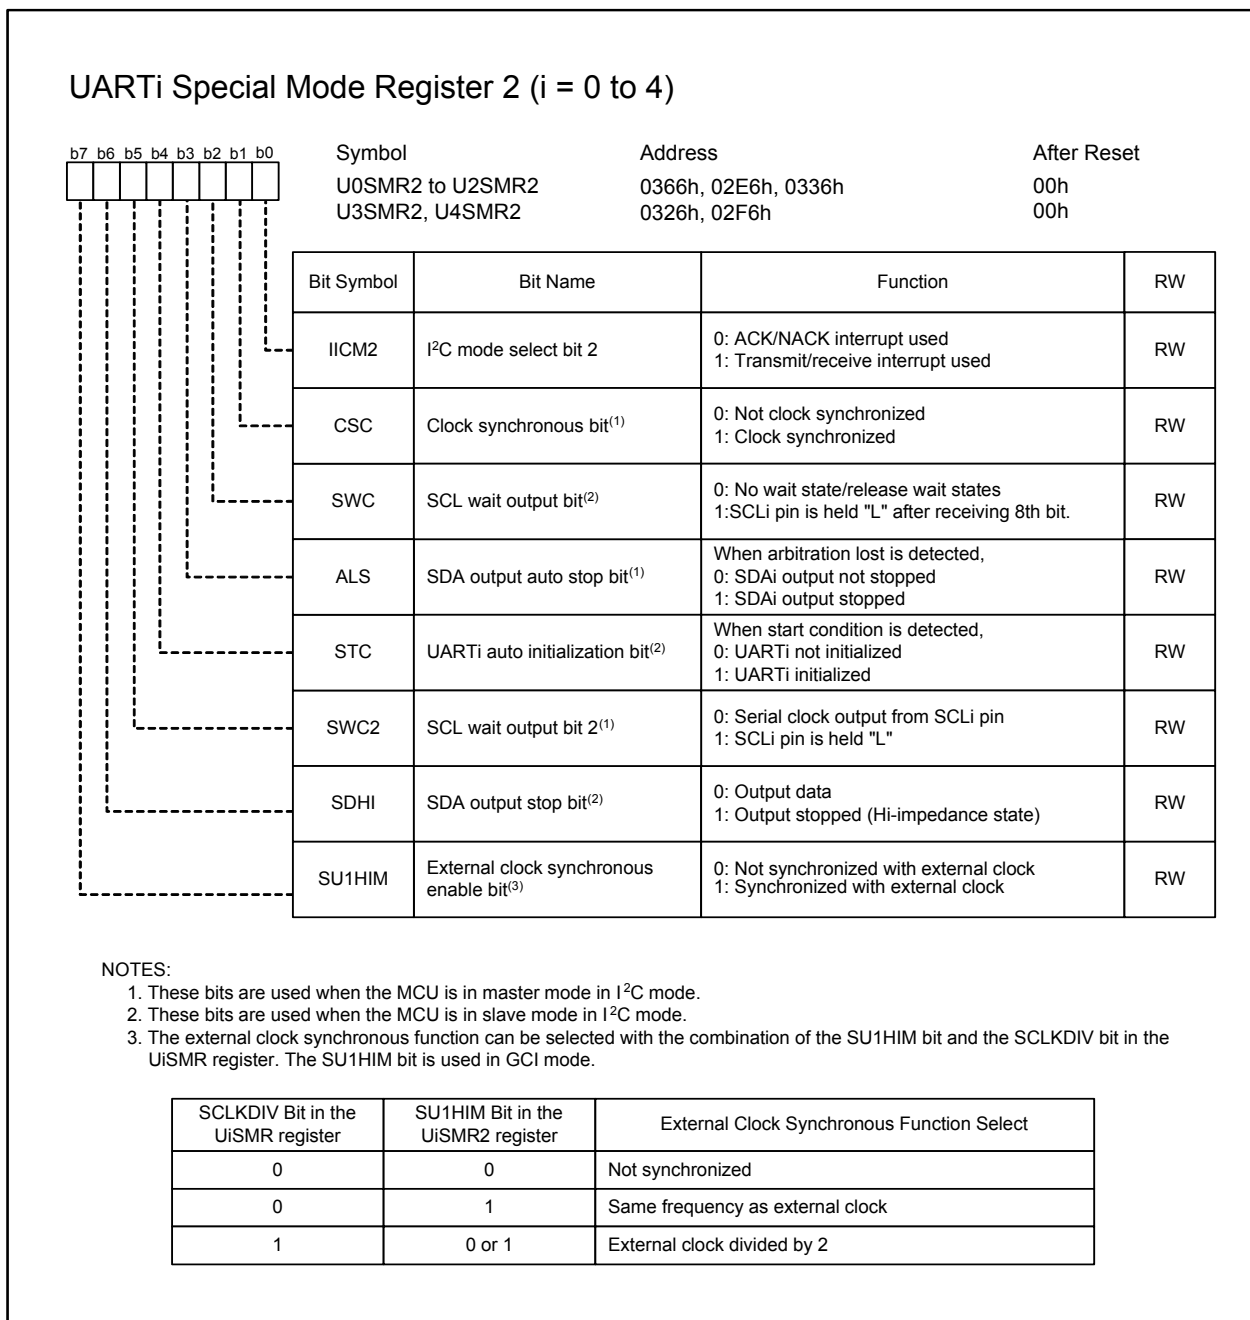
UARTi Special Mode Register 2 (i = 0 to 4)

b7 b6 b5 b4 b3 b2 b1 b0

| Symbol | Address | After Reset |
|---|---|---|
| U0SMR2 to U2SMR2 | 0366h, 02E6h, 0336h | 00h |
| U3SMR2, U4SMR2 | 0326h, 02F6h | 00h |

| Bit Symbol | Bit Name | Function | RW |
|---|---|---|---|
| IICM2 | I$^2$C mode select bit 2 | 0: ACK/NACK interrupt used 1: Transmit/receive interrupt used | RW |
| CSC | Clock synchronous bit$^{(1)}$ | 0: Not clock synchronized 1: Clock synchronized | RW |
| SWC | SCL wait output bit$^{(2)}$ | 0: No wait state/release wait states 1:SCLi pin is held "L" after receiving 8th bit. | RW |
| ALS | SDA output auto stop bit$^{(1)}$ | When arbitration lost is detected, 0: SDAi output not stopped 1: SDAi output stopped | RW |
| STC | UARTi auto initialization bit$^{(2)}$ | When start condition is detected, 0: UARTi not initialized 1: UARTi initialized | RW |
| SWC2 | SCL wait output bit 2$^{(1)}$ | 0: Serial clock output from SCLi pin 1: SCLi pin is held "L" | RW |
| SDHI | SDA output stop bit$^{(2)}$ | 0: Output data 1: Output stopped (Hi-impedance state) | RW |
| SU1HIM | External clock synchronous enable bit$^{(3)}$ | 0: Not synchronized with external clock 1: Synchronized with external clock | RW |

NOTES:
1. These bits are used when the MCU is in master mode in I$^2$C mode.
2. These bits are used when the MCU is in slave mode in I$^2$C mode.
3. The external clock synchronous function can be selected with the combination of the SU1HIM bit and the SCLKDIV bit in the UiSMR register. The SU1HIM bit is used in GCI mode.

| SCLKDIV Bit in the UiSMR register | SU1HIM Bit in the UiSMR2 register | External Clock Synchronous Function Select |
|---|---|---|
| 0 | 0 | Not synchronized |
| 0 | 1 | Same frequency as external clock |
| 1 | 0 or 1 | External clock divided by 2 |